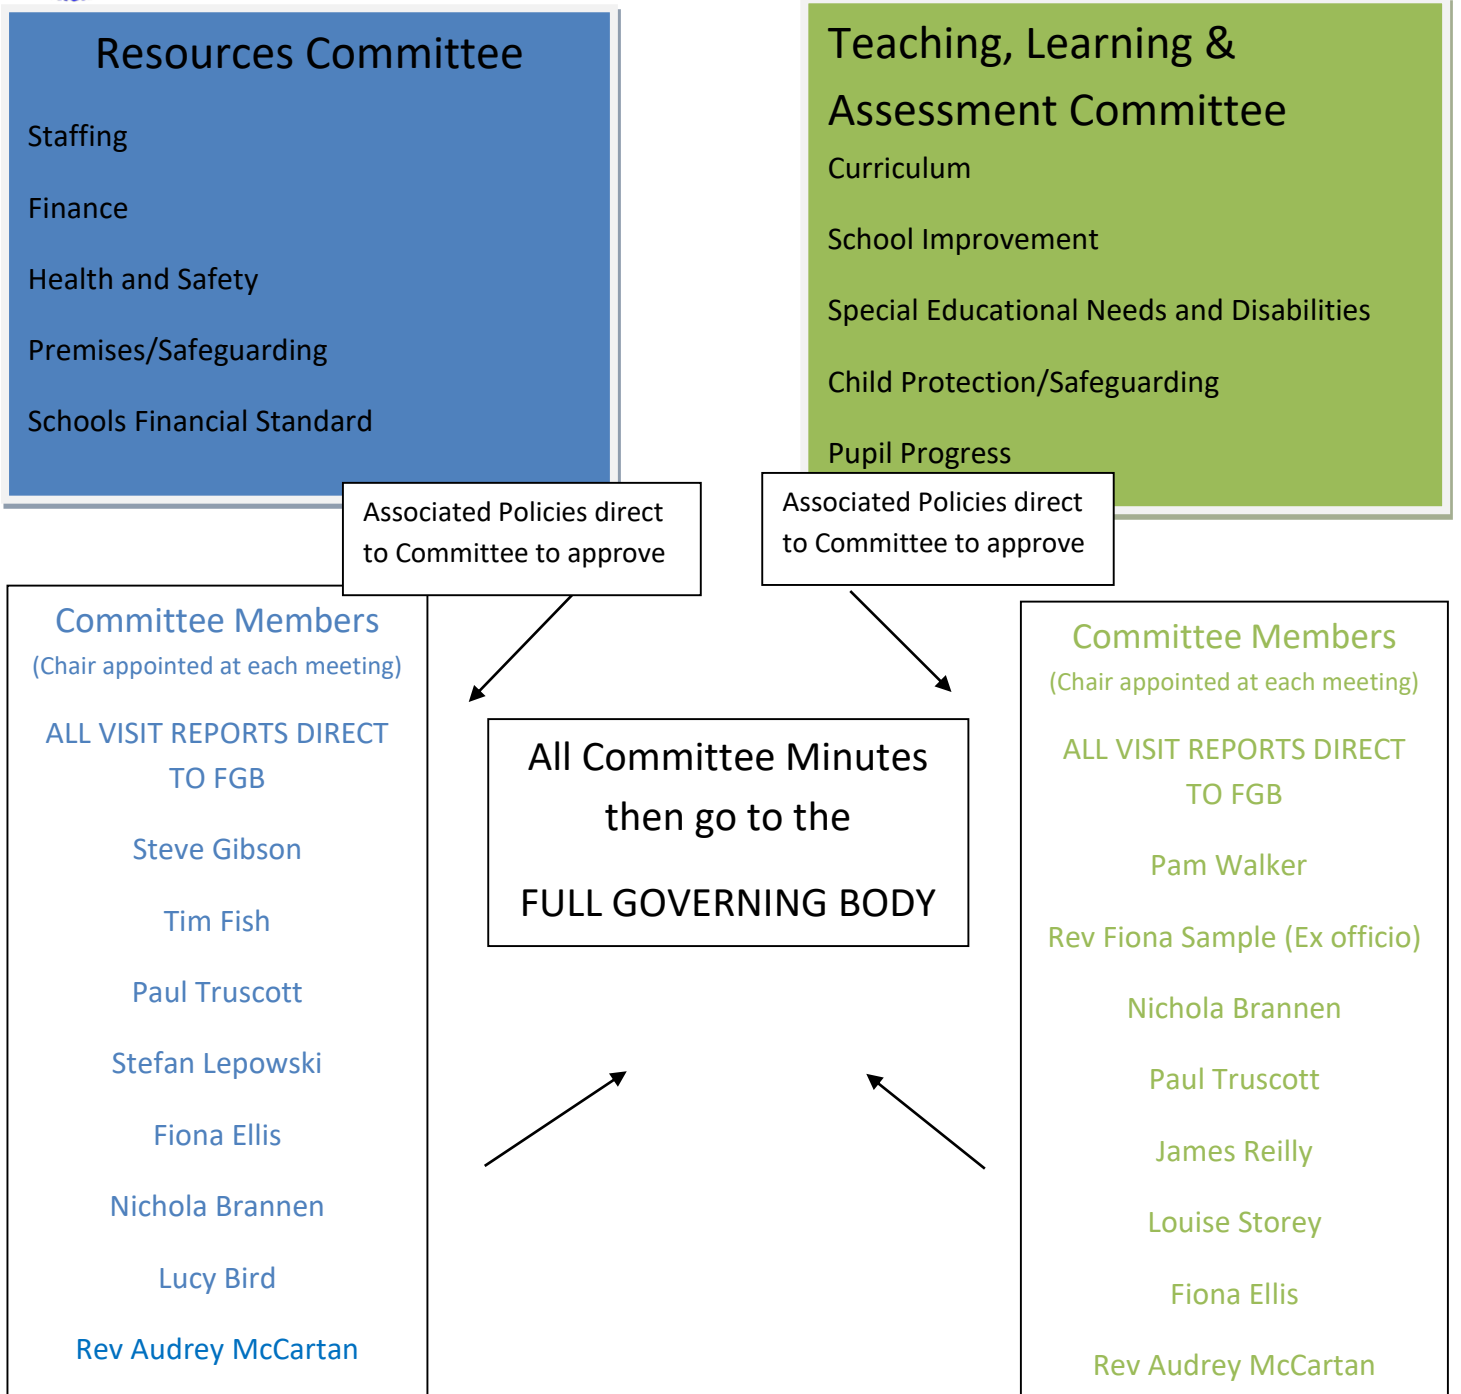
Resources Committee

Staffing

Finance

Health and Safety

Premises/Safeguarding

Schools Financial Standard

Teaching, Learning & Assessment Committee

Curriculum

School Improvement

Special Educational Needs and Disabilities

Child Protection/Safeguarding

Pupil Progress

Associated Policies direct to Committee to approve

Associated Policies direct to Committee to approve

Committee Members
(Chair appointed at each meeting)

ALL VISIT REPORTS DIRECT TO FGB

Steve Gibson

Tim Fish

Paul Truscott

Stefan Lepowski

Fiona Ellis

Nichola Brannen

Lucy Bird

Rev Audrey McCartan

All Committee Minutes then go to the

FULL GOVERNING BODY

Committee Members
(Chair appointed at each meeting)

ALL VISIT REPORTS DIRECT TO FGB

Pam Walker

Rev Fiona Sample (Ex officio)

Nichola Brannen

Paul Truscott

James Reilly

Louise Storey

Fiona Ellis

Rev Audrey McCartan